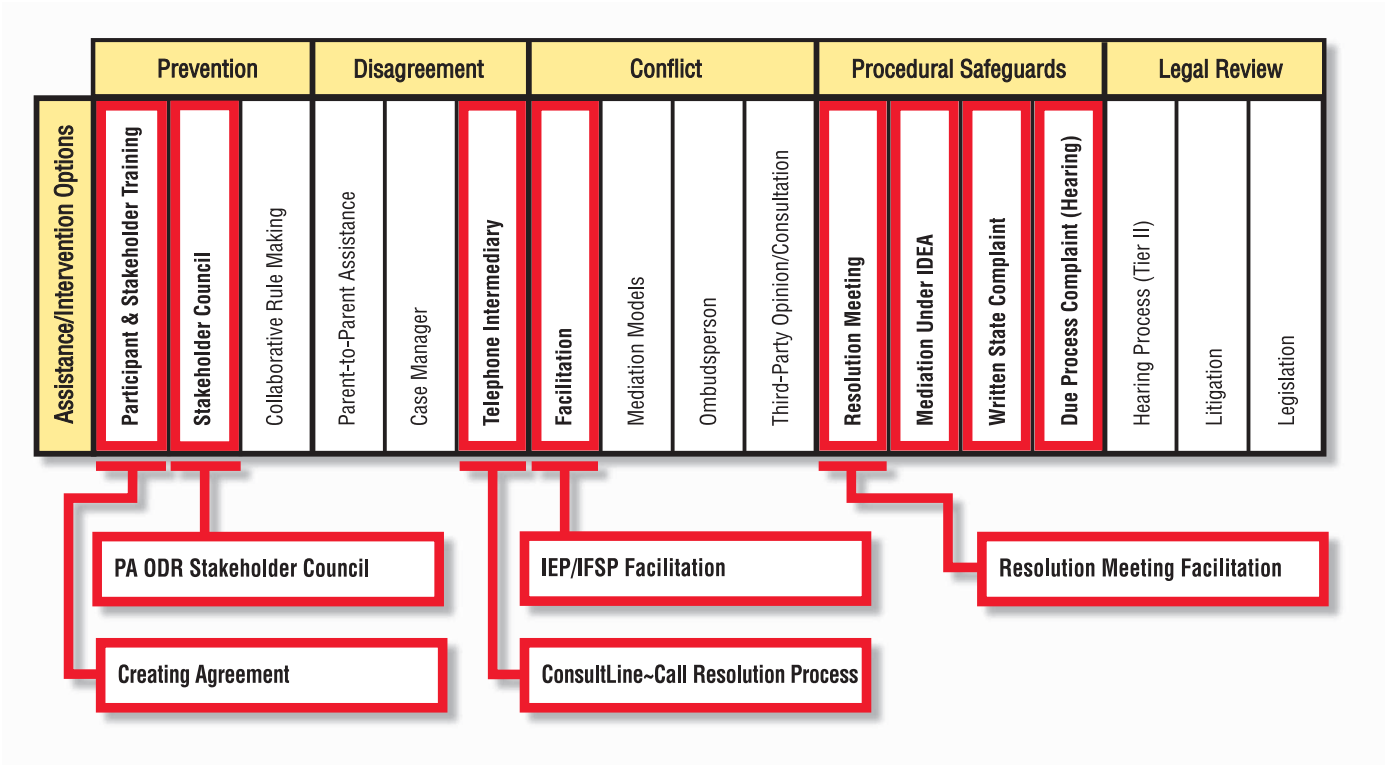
Prevention | Disagreement | Conflict | Procedural Safeguards | Legal Review

Assistance/Intervention Options

Participant & Stakeholder Training
Stakeholder Council
Collaborative Rule Making
Parent-to-Parent Assistance
Case Manager
Telephone Intermediary
Facilitation
Mediation Models
Ombudsperson
Third-Party Opinion/Consultation
Resolution Meeting
Mediation Under IDEA
Written State Complaint
Due Process Complaint (Hearing)
Hearing Process (Tier II)
Litigation
Legislation

PA ODR Stakeholder Council
IEP/IFSP Facilitation
Resolution Meeting Facilitation
Creating Agreement
ConsultLine~Call Resolution Process